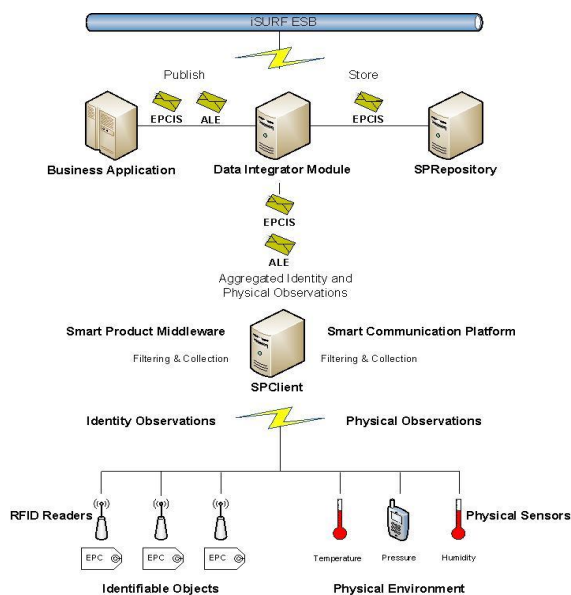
iSURF ESB

Publish

Store

EPCIS

ALE

EPCIS

Business Application

Data Integrator Module

SPRepository

EPCIS

ALE

Aggregated Identity and Physical Observations

Smart Product Middleware

Smart Communication Platform

Filtering & Collection

Filtering & Collection

SPClient

Identity Observations

Physical Observations

RFID Readers

Physical Sensors

EPC

EPC

EPC

Temperature

Pressure

Humidity

Identifiable Objects

Physical Environment